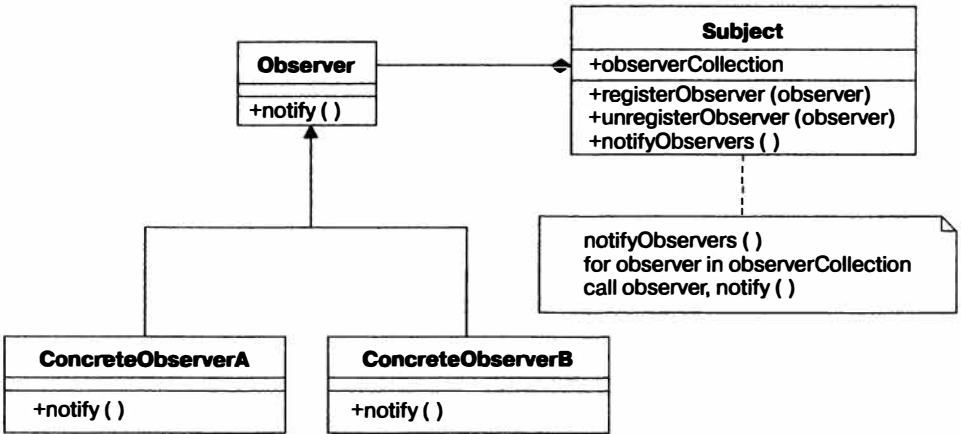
Observer

+notify ( )

Subject

+observerCollection

+registerObserver (observer)
+unregisterObserver (observer)
+notifyObservers ( )

notifyObservers ( )
for observer in observerCollection
call observer, notify ( )

ConcreteObserverA

+notify ( )

ConcreteObserverB

+notify ( )